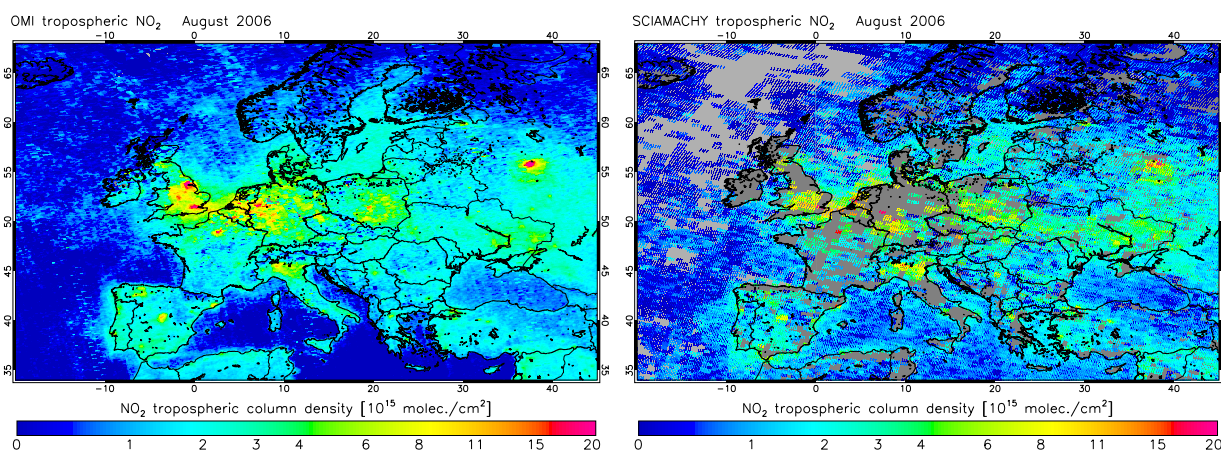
OMI tropospheric $NO_2$ August 2006

−10 0 10 20 30 40

65 60 55 50 45 40 35

65 60 55 50 45 40 35

−10 0 10 20 30 40

$NO_2$ tropospheric column density $[10^{15}$ molec./cm$^2]$

0 1 2 3 4 6 8 11 15 20

SCIAMACHY tropospheric $NO_2$ August 2006

−10 0 10 20 30 40

65 60 55 50 45 40 35

−10 0 10 20 30 40

$NO_2$ tropospheric column density $[10^{15}$ molec./cm$^2]$

0 1 2 3 4 6 8 11 15 20